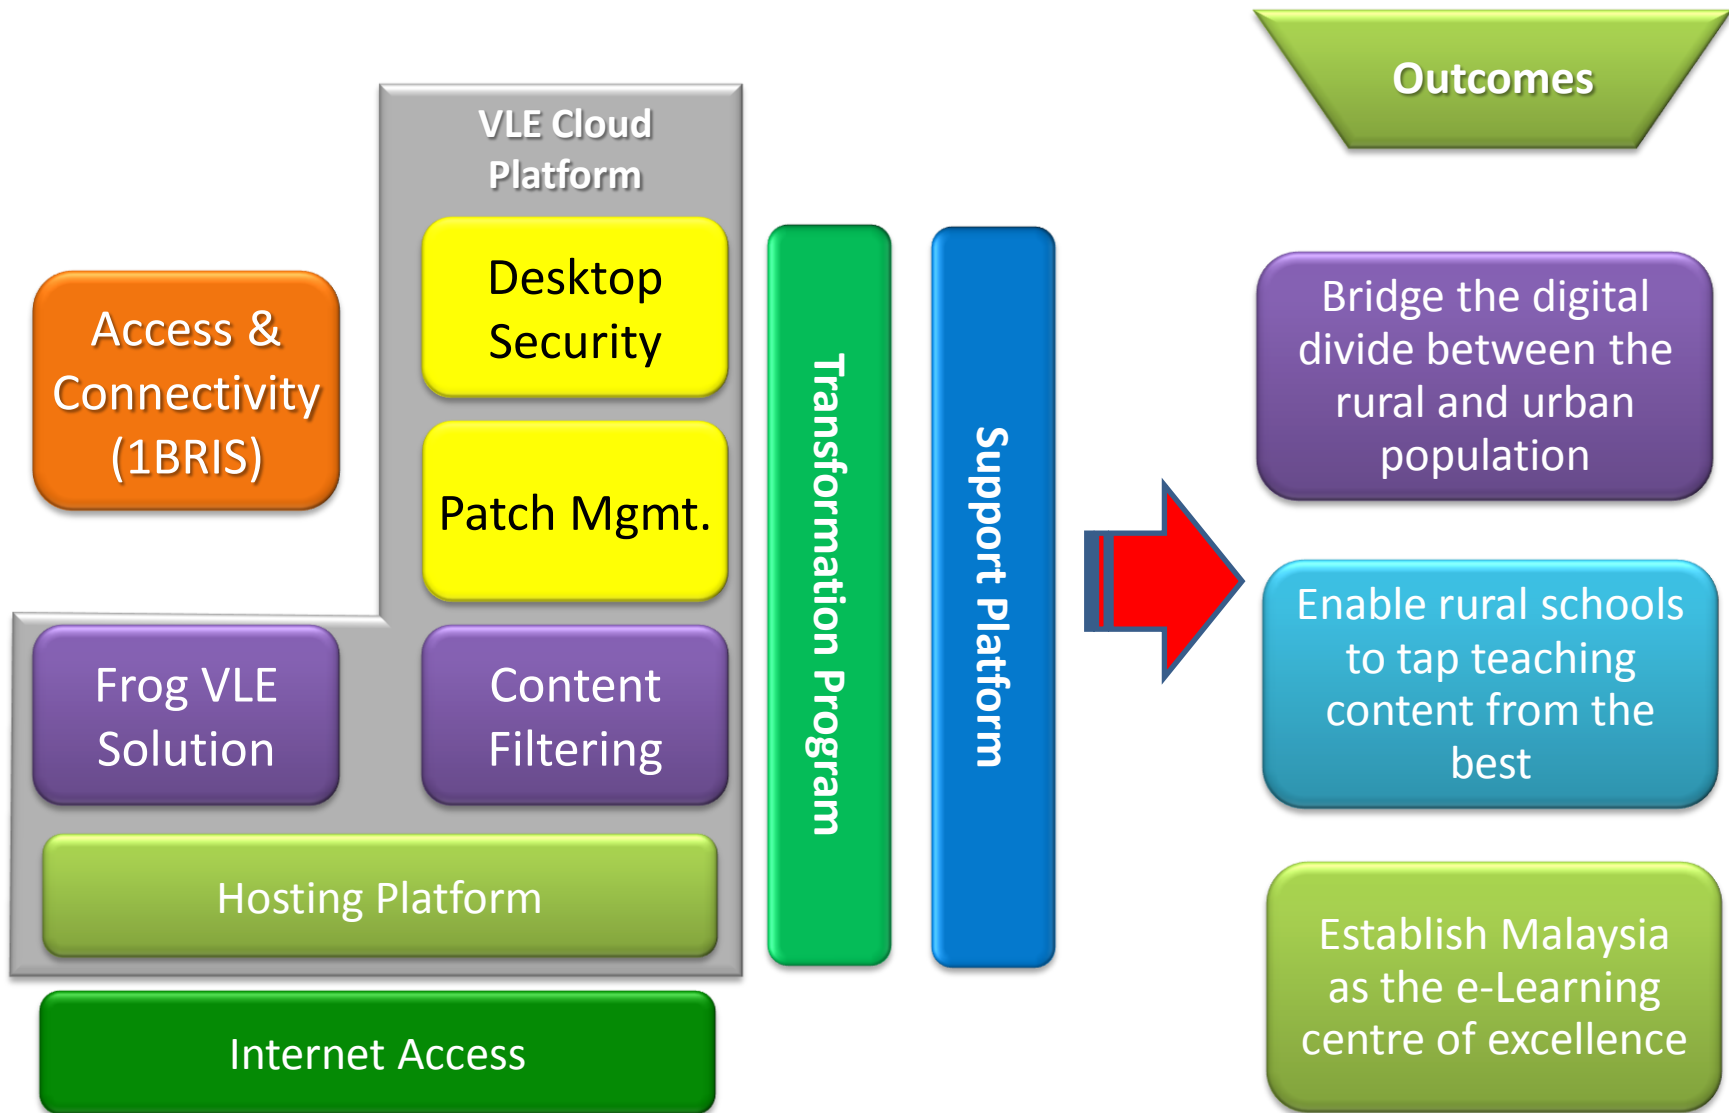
VLE Cloud Platform

Access & Connectivity (1BRIS)

Desktop Security

Patch Mgmt.

Frog VLE Solution

Content Filtering

Hosting Platform

Internet Access

Transformation Program

Support Platform

Outcomes

Bridge the digital divide between the rural and urban population

Enable rural schools to tap teaching content from the best

Establish Malaysia as the e-Learning centre of excellence